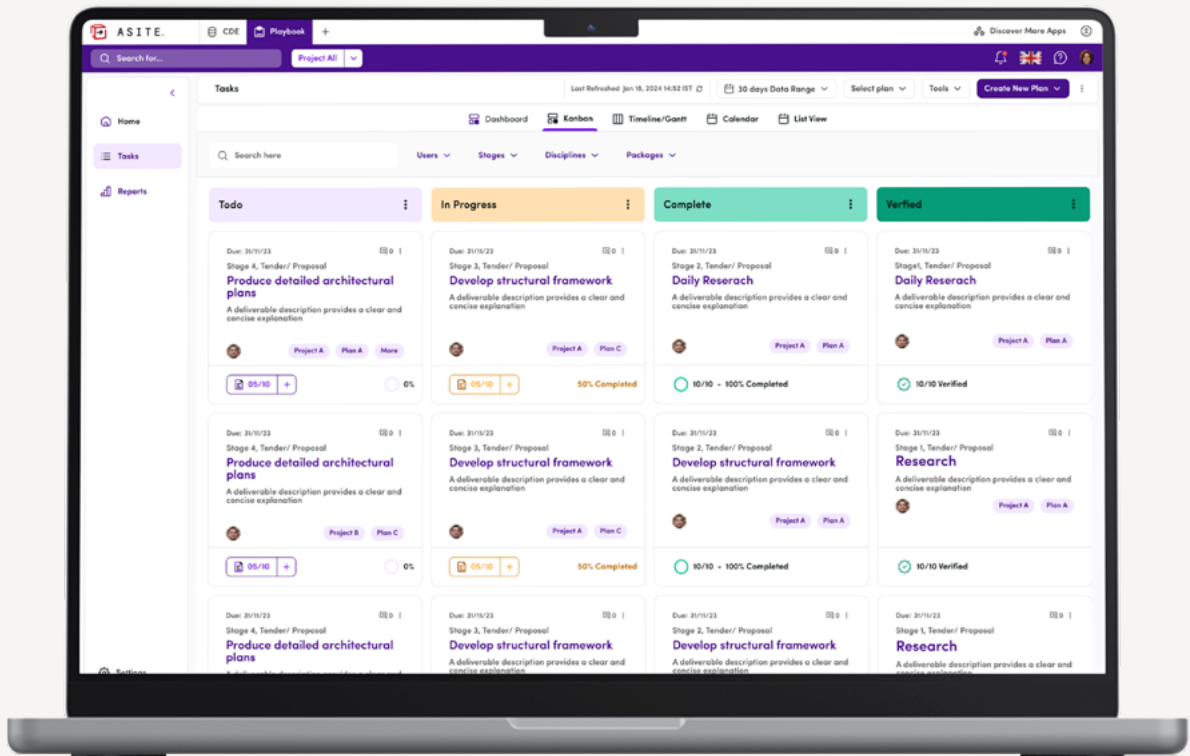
ASITE. CDE Playbook +

Discover More Apps

Search for... Project All

Home
Tasks
Reports
Settings

Tasks

Last Refreshed Jan 18, 2024 14:52 IST

30 days Data Range

Select plan

Tools

Create New Plan

Dashboard Kanban Timeline/Gantt Calendar List View

Search here

Users Stages Disciplines Packages

Todo

Due: 31/11/23
0
Stage 4, Tender/ Proposal
Produce detailed architectural plans
A deliverable description provides a clear and concise explanation
Project A Plan A More
05/10 +
0%

Due: 31/11/23
0
Stage 4, Tender/ Proposal
Produce detailed architectural plans
A deliverable description provides a clear and concise explanation
Project B Plan C
05/10 +
0%

Due: 31/11/23
0
Stage 4, Tender/ Proposal
Produce detailed architectural plans
A deliverable description provides a clear and concise explanation

In Progress

Due: 31/11/23
0
Stage 3, Tender/ Proposal
Develop structural framework
A deliverable description provides a clear and concise explanation
Project A Plan C
05/10 +
50% Completed

Due: 31/11/23
0
Stage 3, Tender/ Proposal
Develop structural framework
A deliverable description provides a clear and concise explanation
Project A Plan C
05/10 +
50% Completed

Due: 31/11/23
0
Stage 3, Tender/ Proposal
Develop structural framework
A deliverable description provides a clear and concise explanation

Complete

Due: 31/11/23
0
Stage 2, Tender/ Proposal
Daily Research
A deliverable description provides a clear and concise explanation
Project A Plan A
10/10 - 100% Completed

Due: 31/11/23
0
Stage 2, Tender/ Proposal
Develop structural framework
A deliverable description provides a clear and concise explanation
Project A Plan A
10/10 - 100% Completed

Due: 31/11/23
0
Stage 2, Tender/ Proposal
Develop structural framework
A deliverable description provides a clear and concise explanation

Verfied

Due: 31/11/23
0
Stage1, Tender/ Proposal
Daily Reserach
A deliverable description provides a clear and concise explanation
Project A Plan A
10/10 Verified

Due: 31/11/23
0
Stage 1, Tender/ Proposal
Research
A deliverable description provides a clear and concise explanation
Project A Plan A
10/10 Verified

Due: 31/11/23
0
Stage 1, Tender/ Proposal
Research
A deliverable description provides a clear and concise explanation